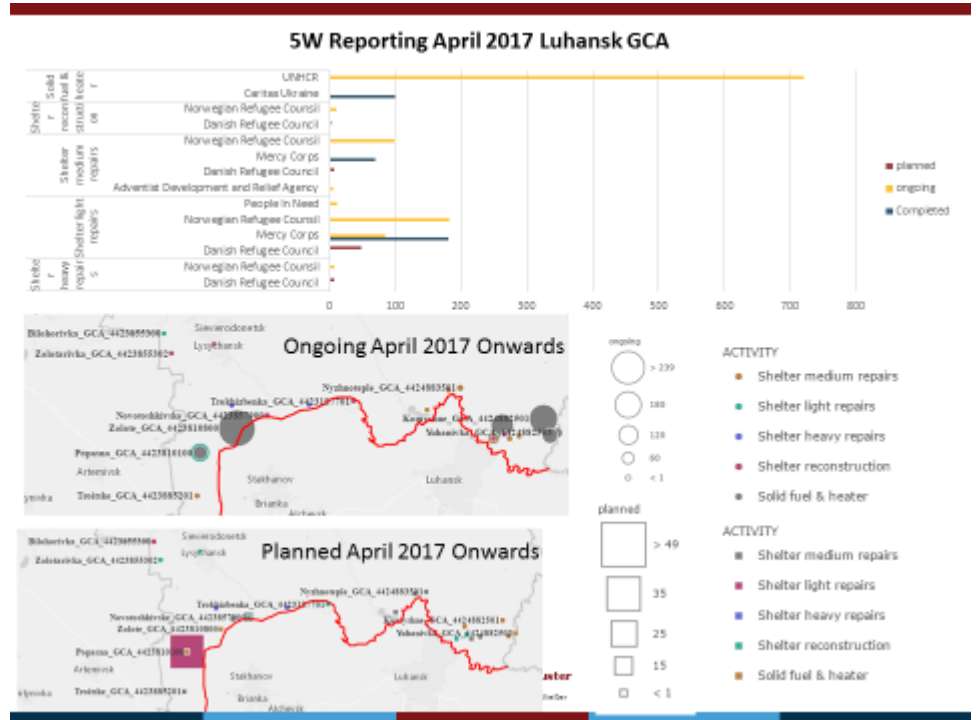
5W Reporting April 2017 Luhansk GCA

| | | |
|---|---|---|
| Solid fuel & heater | UNHCR | |
| | Caritas Ukraine | |
| Shelter reconstruction | Norwegian Refugee Council | |
| | Danish Refugee Council | |
| Shelter medium repairs | Norwegian Refugee Council | |
| | Mercy Corps | |
| | Danish Refugee Council | |
| | Adventist Development and Relief Agency | |
| Shelter light repairs | People In Need | |
| | Norwegian Refugee Council | |
| | Mercy Corps | |
| | Danish Refugee Council | |
| Shelter heavy repairs | Norwegian Refugee Council | |
| | Danish Refugee Council | |

0 100 200 300 400 500 600 700 800

planned
ongoing
Completed

Ongoing April 2017 Onwards

Bilohorivka_GCA_4423655500
Zolotarivka_GCA_4423655302
Sievierodonetsk
Lysychansk
Nyzhnoteple_GCA_4424883501
Trokhizbenka_GCA_4423187801
Novotoshkivska_GCA_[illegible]
Zolote_GCA_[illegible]
Popasna_GCA_4423810100
Artemivsk
Troitske_GCA_4423885201
Stakhanov
Luhansk
Bryanka
Alchevsk

ongoing
> 239
180
120
60
< 1

ACTIVITY
Shelter medium repairs
Shelter light repairs
Shelter heavy repairs
Shelter reconstruction
Solid fuel & heater

Planned April 2017 Onwards

Bilohorivka_GCA_4423655500
Zolotarivka_GCA_4423655302
Sievierodonetsk
Lysychansk
Nyzhnoteple_GCA_4424883501
Trokhizbenka_GCA_4423187801
Novotoshkivska_GCA_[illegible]
Zolote_GCA_4423810800
Popasna_GCA_4423810100
Artemivsk
Troitske_GCA_4423885201
Stakhanov
Luhansk
Bryanka
Alchevsk

planned
> 49
35
25
15
< 1

ACTIVITY
Shelter medium repairs
Shelter light repairs
Shelter heavy repairs
Shelter reconstruction
Solid fuel & heater